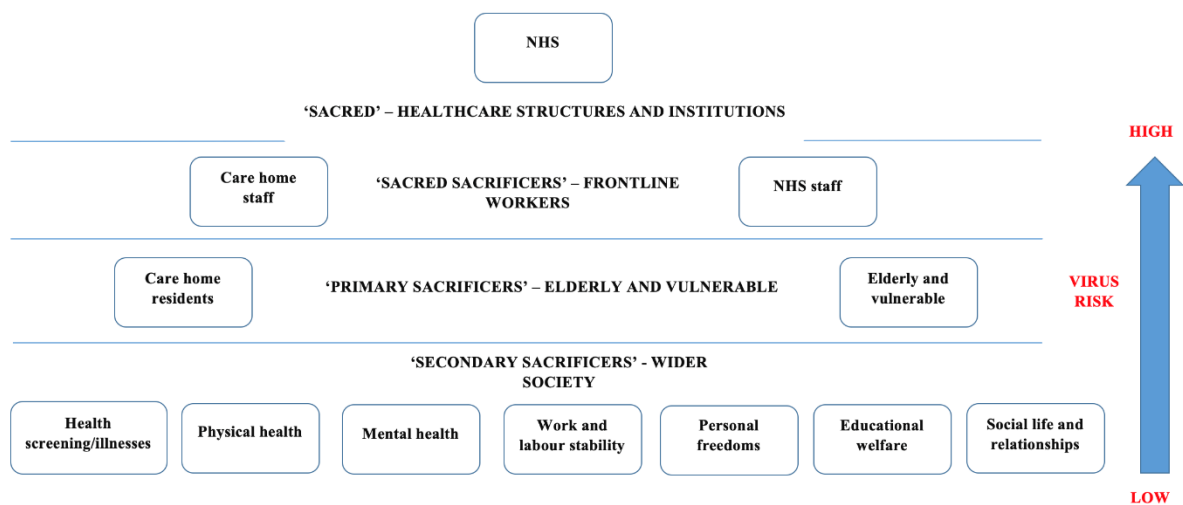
NHS

'SACRED' – HEALTHCARE STRUCTURES AND INSTITUTIONS

HIGH

Care home staff

'SACRED SACRIFICERS' – FRONTLINE WORKERS

NHS staff

Care home residents

'PRIMARY SACRIFICERS' – ELDERLY AND VULNERABLE

Elderly and vulnerable

VIRUS RISK

'SECONDARY SACRIFICERS' - WIDER SOCIETY

Health screening/illnesses

Physical health

Mental health

Work and labour stability

Personal freedoms

Educational welfare

Social life and relationships

LOW